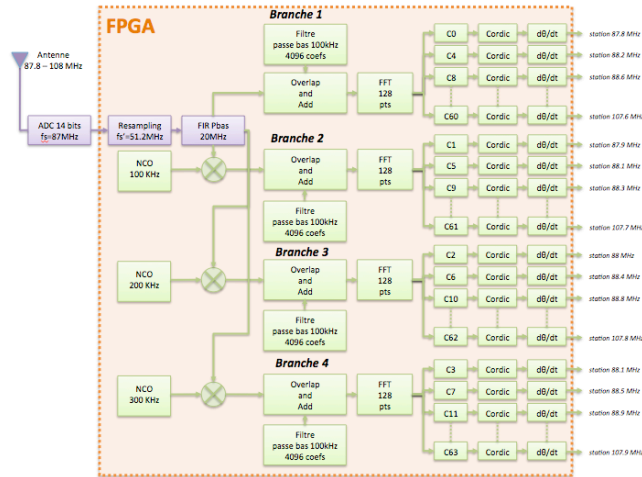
FPGA

Antenne
87.8 – 108 MHz

ADC 14 bits
fs=87MHz

Resampling
fs'=51.2MHz

FIR Pbas
20MHz

NCO
100 KHz

NCO
200 KHz

NCO
300 KHz

Branche 1

Filtre
passe bas 100kHz
4096 coefs

Overlap
and
Add

FFT
128
pts

C0 Cordic dθ/dt station 87.8 MHz
C4 Cordic dθ/dt station 88.2 MHz
C8 Cordic dθ/dt station 88.6 MHz
C60 Cordic dθ/dt station 107.6 MHz

Branche 2

Overlap
and
Add

Filtre
passe bas 100kHz
4096 coefs

FFT
128
pts

C1 Cordic dθ/dt station 87.9 MHz
C5 Cordic dθ/dt station 88.1 MHz
C9 Cordic dθ/dt station 88.3 MHz
C61 Cordic dθ/dt station 107.7 MHz

Branche 3

Overlap
and
Add

Filtre
passe bas 100kHz
4096 coefs

FFT
128
pts

C2 Cordic dθ/dt station 88 MHz
C6 Cordic dθ/dt station 88.4 MHz
C10 Cordic dθ/dt station 88.8 MHz
C62 Cordic dθ/dt station 107.8 MHz

Branche 4

Overlap
and
Add

Filtre
passe bas 100kHz
4096 coefs

FFT
128
pts

C3 Cordic dθ/dt station 88.1 MHz
C7 Cordic dθ/dt station 88.5 MHz
C11 Cordic dθ/dt station 88.9 MHz
C63 Cordic dθ/dt station 107.9 MHz